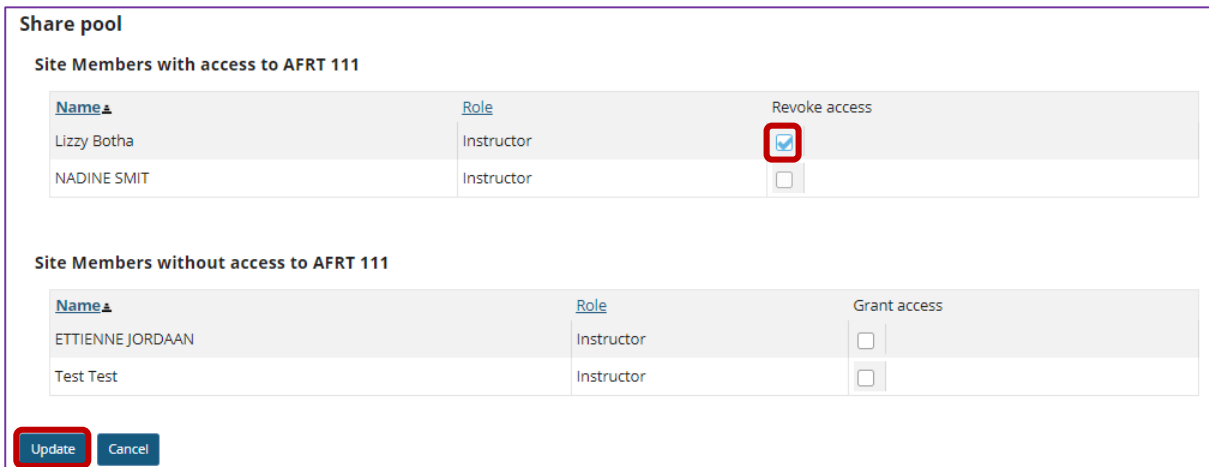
Share pool

Site Members with access to AFRT 111

| Name | Role | Revoke access |
|---|---|---|
| Lizzy Botha | Instructor | ☑ |
| NADINE SMIT | Instructor | ☐ |

Site Members without access to AFRT 111

| Name | Role | Grant access |
|---|---|---|
| ETTIENNE JORDAAN | Instructor | ☐ |
| Test Test | Instructor | ☐ |

Update Cancel